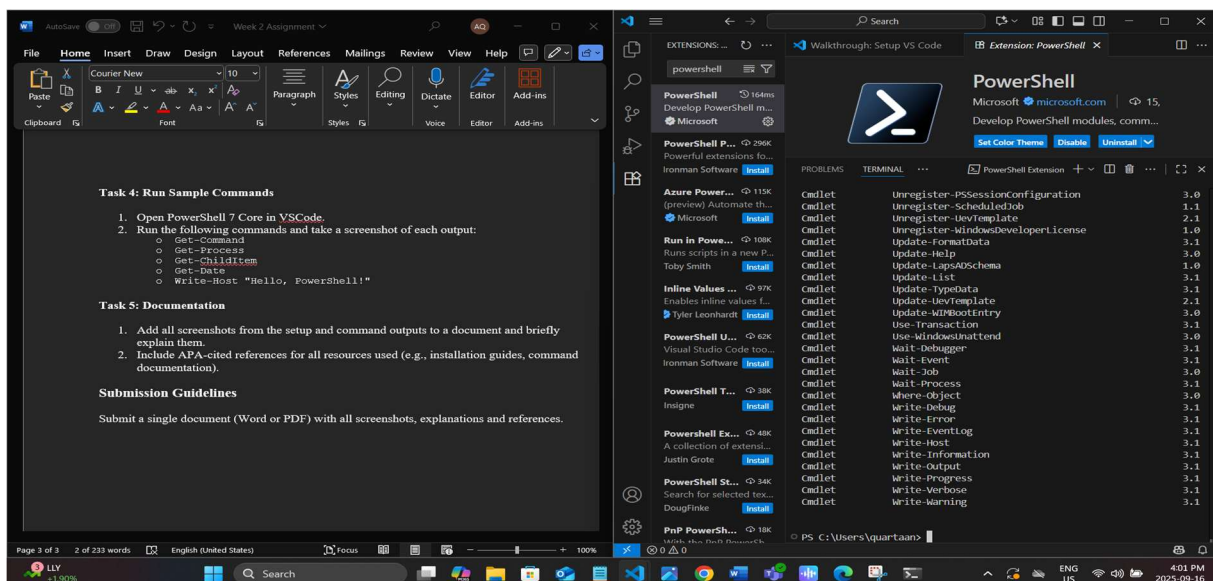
AutoSave Off Week 2 Assignment AQ

File Home Insert Draw Design Layout References Mailings Review View Help

Paste Clipboard Courier New 10 Font Paragraph Styles Styles Editing Dictate Voice Editor Editor Add-ins Add-ins

Task 4: Run Sample Commands

1. Open PowerShell 7 Core in VSCode.
2. Run the following commands and take a screenshot of each output:
   - Get-Command
   - Get-Process
   - Get-ChildItem
   - Get-Date
   - Write-Host "Hello, PowerShell!"

Task 5: Documentation

1. Add all screenshots from the setup and command outputs to a document and briefly explain them.
2. Include APA-cited references for all resources used (e.g., installation guides, command documentation).

Submission Guidelines

Submit a single document (Word or PDF) with all screenshots, explanations and references.

Page 3 of 3 2 of 233 words English (United States) Focus 100%

Search

EXTENSIONS: ... powershell

PowerShell 164ms Develop PowerShell m... Microsoft

PowerShell P... 296K Powerful extensions fo... Ironman Software Install

Azure Power... 115K (preview) Automate th... Microsoft Install

Run in Powe... 108K Runs scripts in a new P... Toby Smith Install

Inline Values ... 97K Enables inline values f... Tyler Leonhardt Install

PowerShell U... 62K Visual Studio Code too... Ironman Software Install

PowerShell T... 38K Insigne Install

Powershell Ex... 48K A collection of extensi... Justin Grote Install

PowerShell St... 34K Search for selected tex... DougFinke Install

PnP PowerSh... 18K With the PnP PowerSh...

Walkthrough: Setup VS Code Extension: PowerShell

PowerShell
Microsoft microsoft.com 15,
Develop PowerShell modules, comm...
Set Color Theme Disable Uninstall

PROBLEMS TERMINAL ... PowerShell Extension

| | | |
|---|---|---|
| Cmdlet | Unregister-PSSessionConfiguration | 3.0 |
| Cmdlet | Unregister-ScheduledJob | 1.1 |
| Cmdlet | Unregister-UevTemplate | 2.1 |
| Cmdlet | Unregister-WindowsDeveloperLicense | 1.0 |
| Cmdlet | Update-FormatData | 3.1 |
| Cmdlet | Update-Help | 3.1 |
| Cmdlet | Update-LapsADSchema | 1.0 |
| Cmdlet | Update-List | 3.1 |
| Cmdlet | Update-TypeData | 3.1 |
| Cmdlet | Update-UevTemplate | 2.1 |
| Cmdlet | Update-WIMBootEntry | 3.0 |
| Cmdlet | Use-Transaction | 3.1 |
| Cmdlet | Use-WindowsUnattend | 3.0 |
| Cmdlet | Wait-Debugger | 3.1 |
| Cmdlet | Wait-Event | 3.1 |
| Cmdlet | Wait-Job | 3.0 |
| Cmdlet | Wait-Process | 3.1 |
| Cmdlet | Where-Object | 3.0 |
| Cmdlet | Write-Debug | 3.1 |
| Cmdlet | Write-Error | 3.1 |
| Cmdlet | Write-EventLog | 3.1 |
| Cmdlet | Write-Host | 3.1 |
| Cmdlet | Write-Information | 3.1 |
| Cmdlet | Write-Output | 3.1 |
| Cmdlet | Write-Progress | 3.1 |
| Cmdlet | Write-Verbose | 3.1 |
| Cmdlet | Write-Warning | 3.1 |

PS C:\Users\quartaan>

⊗ 0 ⚠ 0

LLY +1.90% Search ENG US 4:01 PM 2025-09-16